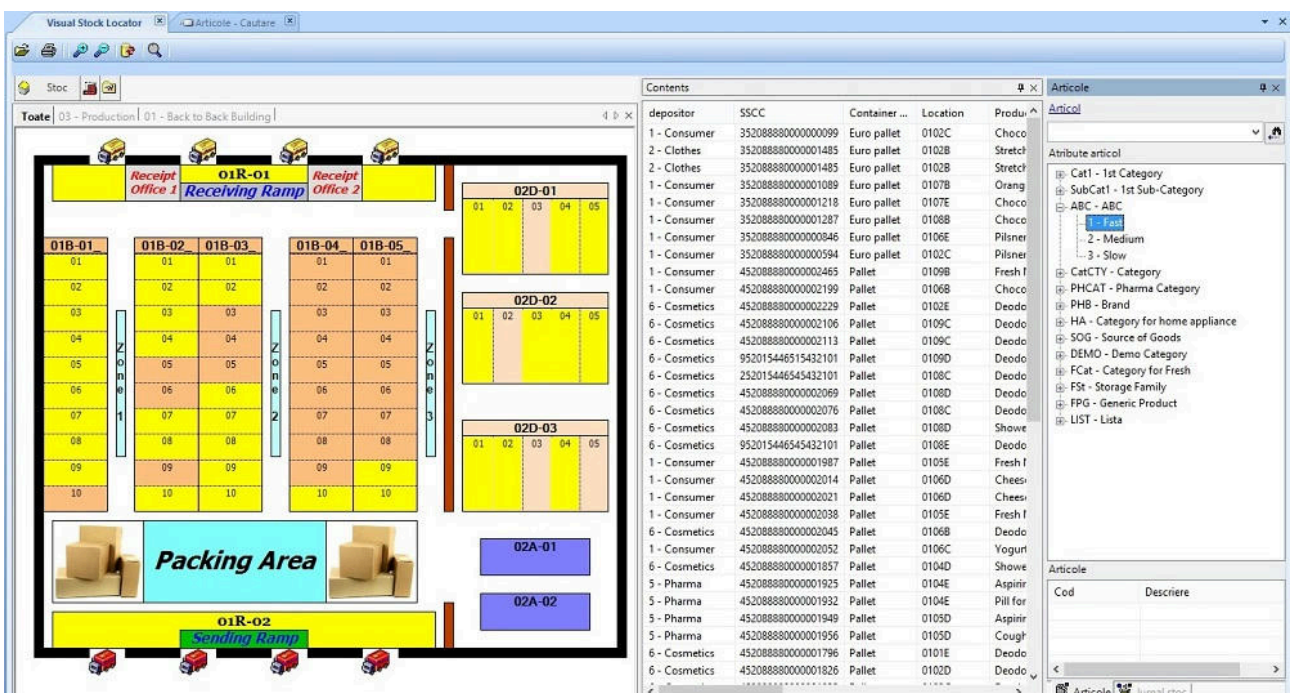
Visual Stock Locator | Articole - Cautare

Stoc

Toate | 03 - Production | 01 - Back to Back Building

Receipt Office 1 | 01R-01 Receiving Ramp | Receipt Office 2

02D-01
01 02 03 04 05

01B-01_ | 01B-02_ | 01B-03_ | 01B-04_ | 01B-05_

01 02 03 04 05 06 07 08 09 10

Zone 1 | Zone 2 | Zone 3

02D-02
01 02 03 04 05

02D-03
01 02 03 04 05

Packing Area

02A-01

02A-02

01R-02
Sending Ramp

Contents

| depositor | SSCC | Container ... | Location | Produ |
|---|---|---|---|---|
| 1 - Consumer | 352088880000000099 | Euro pallet | 0102C | Choco |
| 2 - Clothes | 352088880000001485 | Euro pallet | 0102B | Stretch |
| 2 - Clothes | 352088880000001485 | Euro pallet | 0102B | Stretch |
| 1 - Consumer | 352088880000001089 | Euro pallet | 0107B | Orang |
| 1 - Consumer | 352088880000001218 | Euro pallet | 0107E | Choco |
| 1 - Consumer | 352088880000001287 | Euro pallet | 0108B | Choco |
| 1 - Consumer | 352088880000000846 | Euro pallet | 0106E | Pilsner |
| 1 - Consumer | 352088880000000594 | Euro pallet | 0102C | Pilsner |
| 1 - Consumer | 452088880000002465 | Pallet | 0109B | Fresh I |
| 1 - Consumer | 452088880000002199 | Pallet | 0106B | Choco |
| 6 - Cosmetics | 452088880000002229 | Pallet | 0102E | Deodo |
| 6 - Cosmetics | 452088880000002106 | Pallet | 0109C | Deodo |
| 6 - Cosmetics | 452088880000002113 | Pallet | 0109C | Deodo |
| 6 - Cosmetics | 952015446515432101 | Pallet | 0109D | Deodo |
| 6 - Cosmetics | 252015446545432101 | Pallet | 0108C | Deodo |
| 6 - Cosmetics | 452088880000002069 | Pallet | 0108D | Deodo |
| 6 - Cosmetics | 452088880000002076 | Pallet | 0108C | Deodo |
| 6 - Cosmetics | 452088880000002083 | Pallet | 0108D | Showe |
| 6 - Cosmetics | 952015446545432101 | Pallet | 0108E | Deodo |
| 1 - Consumer | 452088880000001987 | Pallet | 0105E | Fresh I |
| 1 - Consumer | 452088880000002014 | Pallet | 0106D | Chees |
| 1 - Consumer | 452088880000002021 | Pallet | 0106D | Chees |
| 1 - Consumer | 452088880000002038 | Pallet | 0105E | Fresh I |
| 6 - Cosmetics | 452088880000002045 | Pallet | 0106B | Deodo |
| 1 - Consumer | 452088880000002052 | Pallet | 0106C | Yogurt |
| 6 - Cosmetics | 452088880000001857 | Pallet | 0104D | Showe |
| 5 - Pharma | 452088880000001925 | Pallet | 0104E | Aspirir |
| 5 - Pharma | 452088880000001932 | Pallet | 0104E | Pill for |
| 5 - Pharma | 452088880000001949 | Pallet | 0105D | Aspirir |
| 5 - Pharma | 452088880000001956 | Pallet | 0105D | Cough |
| 6 - Cosmetics | 452088880000001796 | Pallet | 0101E | Deodo |
| 6 - Cosmetics | 452088880000001826 | Pallet | 0102D | Deodo |

Articole
Articol
Atribute articol
Cat1 - 1st Category
SubCat1 - 1st Sub-Category
ABC - ABC
1 - Fast
2 - Medium
3 - Slow
CatCTY - Category
PHCAT - Pharma Category
PHB - Brand
HA - Category for home appliance
SOG - Source of Goods
DEMO - Demo Category
FCat - Category for Fresh
FSt - Storage Family
FPG - Generic Product
LIST - Lista

Articole
| Cod | Descriere |
|---|---|

Articole | Jurnal stoc